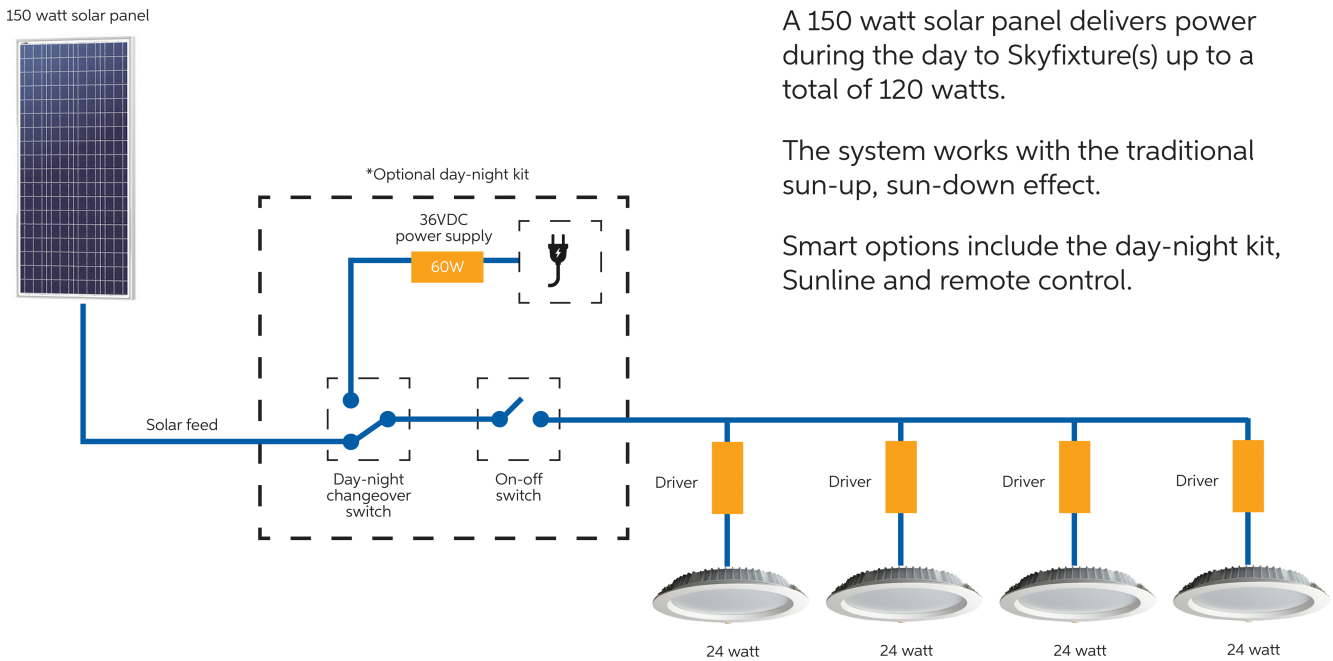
150 watt solar panel

A 150 watt solar panel delivers power during the day to Skyfixture(s) up to a total of 120 watts.

The system works with the traditional sun-up, sun-down effect.

Smart options include the day-night kit, Sunline and remote control.

*Optional day-night kit

36VDC power supply

60W

Solar feed

Day-night changeover switch

On-off switch

Driver

Driver

Driver

Driver

24 watt

24 watt

24 watt

24 watt